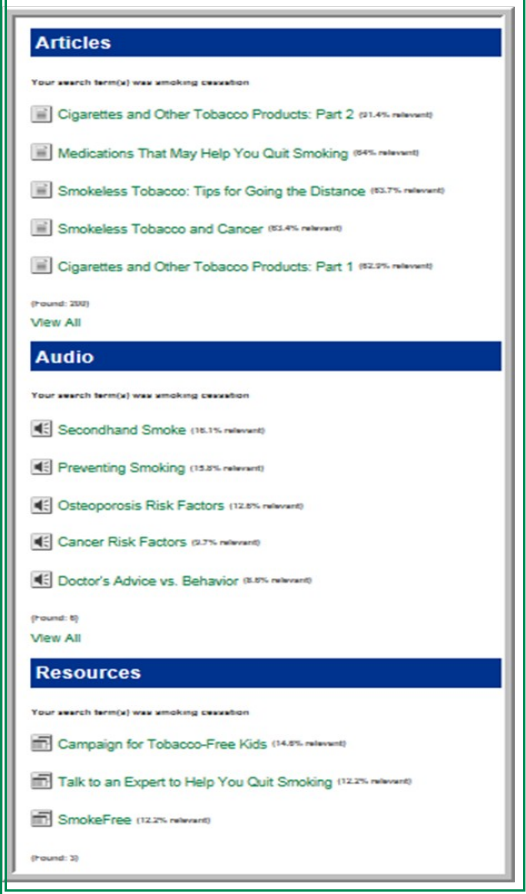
Articles

Your search term(s) was smoking cessation

Cigarettes and Other Tobacco Products: Part 2 (91.4% relevant)

Medications That May Help You Quit Smoking (84% relevant)

Smokeless Tobacco: Tips for Going the Distance (83.7% relevant)

Smokeless Tobacco and Cancer (83.4% relevant)

Cigarettes and Other Tobacco Products: Part 1 (82.9% relevant)

(Found: 200)

View All

Audio

Your search term(s) was smoking cessation

Secondhand Smoke (16.1% relevant)

Preventing Smoking (15.8% relevant)

Osteoporosis Risk Factors (12.8% relevant)

Cancer Risk Factors (9.7% relevant)

Doctor's Advice vs. Behavior (8.8% relevant)

(Found: 8)

View All

Resources

Your search term(s) was smoking cessation

Campaign for Tobacco-Free Kids (14.8% relevant)

Talk to an Expert to Help You Quit Smoking (12.2% relevant)

SmokeFree (12.2% relevant)

(Found: 3)